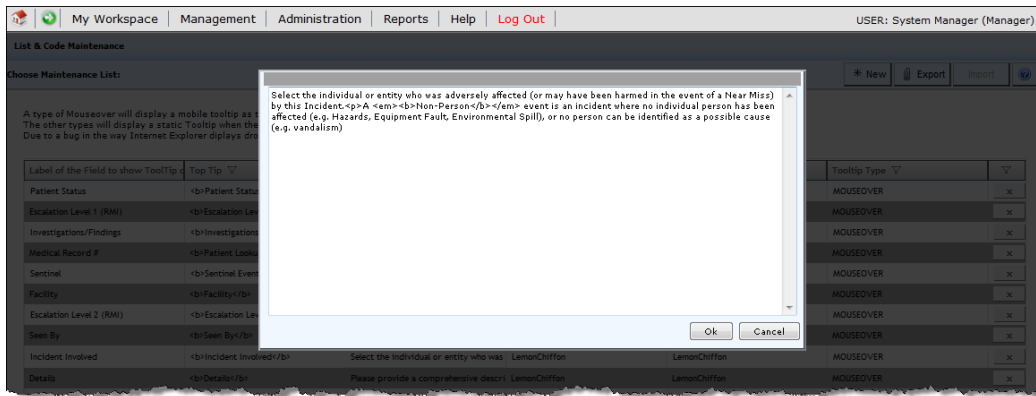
My Workspace | Management | Administration | Reports | Help | Log Out

USER: System Manager (Manager)

List & Code Maintenance

Choose Maintenance List:

New | Export | Import

A type of Mouseover will display a mobile tooltip as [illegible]
The other types will display a static Tooltip when the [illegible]
Due to a bug in the way Internet Explorer diplays dro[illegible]

Select the individual or entity who was adversely affected (or may have been harmed in the event of a Near Miss) by this Incident.<p>A <em><b>Non-Person</b></em> event is an incident where no individual person has been affected (e.g. Hazards, Equipment Fault, Environmental Spill), or no person can be identified as a possible cause (e.g. vandalism)

Ok | Cancel

| Label of the Field to show ToolTip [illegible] | Top Tip | | | | Tooltip Type | |
|---|---|---|---|---|---|---|
| Patient Status | <b>Patient Status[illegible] | | | | MOUSEOVER | × |
| Escalation Level 1 (RMI) | <b>Escalation Lev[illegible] | | | | MOUSEOVER | × |
| Investigations/Findings | <b>Investigations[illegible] | | | | MOUSEOVER | × |
| Medical Record # | <b>Patient Looku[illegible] | | | | MOUSEOVER | × |
| Sentinel | <b>Sentinel Event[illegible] | | | | MOUSEOVER | × |
| Facility | <b>Facility</b> | | | | MOUSEOVER | × |
| Escalation Level 2 (RMI) | <b>Escalation Lev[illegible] | | | | MOUSEOVER | × |
| Seen By | <b>Seen By</b> | | | | MOUSEOVER | × |
| Incident Involved | <b>Incident Involved</b> | Select the individual or entity who was | LemonChiffon | LemonChiffon | MOUSEOVER | × |
| Details | <b>Details</b> | Please provide a comprehensive descri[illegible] | LemonChiffon | LemonChiffon | MOUSEOVER | × |